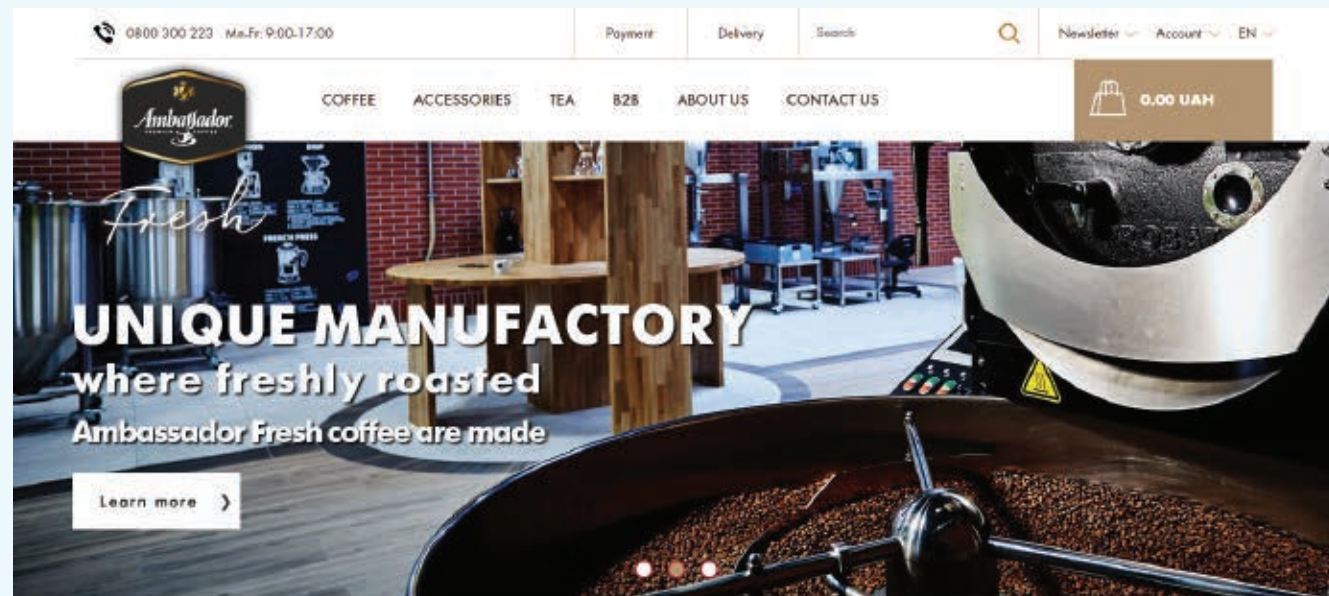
0800 300 223 Mn-Fr: 9:00-17:00

Payment

Delivery

Search

Newsletter

Account

EN

Ambassador
PREMIUM COFFEE

COFFEE

ACCESSORIES

TEA

B2B

ABOUT US

CONTACT US

0.00 UAH

Fresh

FRENCH PRESS

UNIQUE MANUFACTORY
where freshly roasted
Ambassador Fresh coffee are made

Learn more ❯